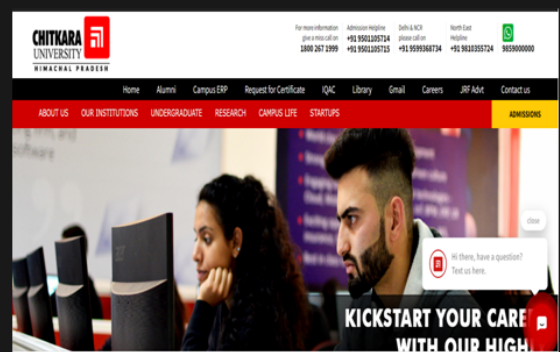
CHITKARA UNIVERSITY
HIMACHAL PRADESH

For more information give a miss call on
1800 267 1999

Admission Helpline
+91 9501105714
+91 9501105715

Delhi & NCR please call on
+91 9599368734

North East Helpline
+91 9810355724

9859000000

Home Alumni Campus ERP Request for Certificate IQAC Library Gmail Careers JRF Advt Contact us

ABOUT US OUR INSTITUTIONS UNDERGRADUATE RESEARCH CAMPUS LIFE STARTUPS

ADMISSIONS

Close

Hi there, have a question? Text us here.

KICKSTART YOUR CARE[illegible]
WITH OUR HIGH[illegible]